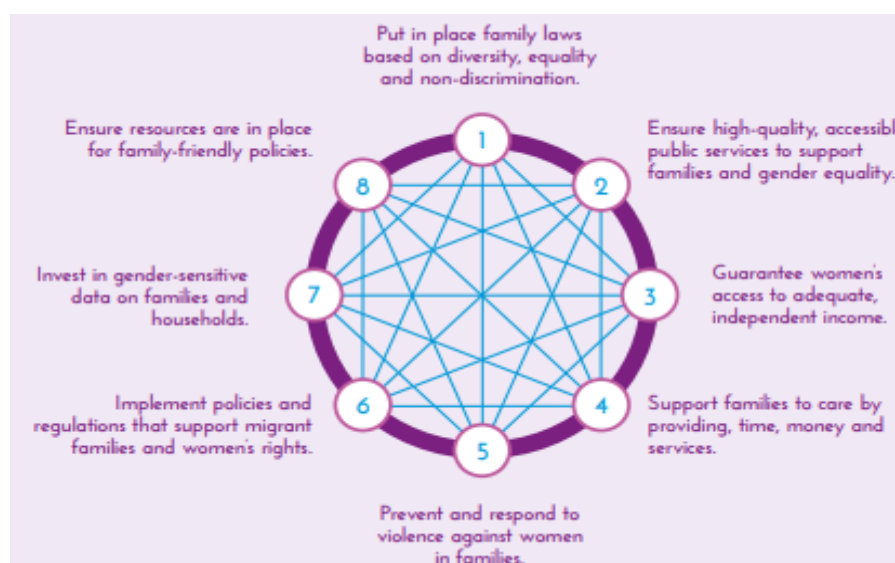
Put in place family laws based on diversity, equality and non-discrimination.

1

Ensure high-quality, accessibl public services to support families and gender equality.

2

Guarantee women's access to adequate, independent income.

3

Support families to care by providing, time, money and services.

4

5

Prevent and respond to violence against women in families.

6

Implement policies and regulations that support migrant families and women's rights.

7

Invest in gender-sensitive data on families and households.

8

Ensure resources are in place for family-friendly policies.